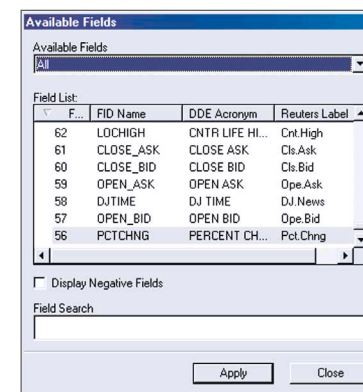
Available Fields

Available Fields

All

Field List:

| F... | FID Name | DDE Acronym | Reuters Label |
|---|---|---|---|
| 62 | LOCHIGH | CNTR LIFE HI... | Cnt.High |
| 61 | CLOSE_ASK | CLOSE ASK | Cls.Ask |
| 60 | CLOSE_BID | CLOSE BID | Cls.Bid |
| 59 | OPEN_ASK | OPEN ASK | Ope.Ask |
| 58 | DJTIME | DJ TIME | DJ.News |
| 57 | OPEN_BID | OPEN BID | Ope.Bid |
| 56 | PCTCHNG | PERCENT CH... | Pct.Chng |

Display Negative Fields

Field Search

Apply

Close